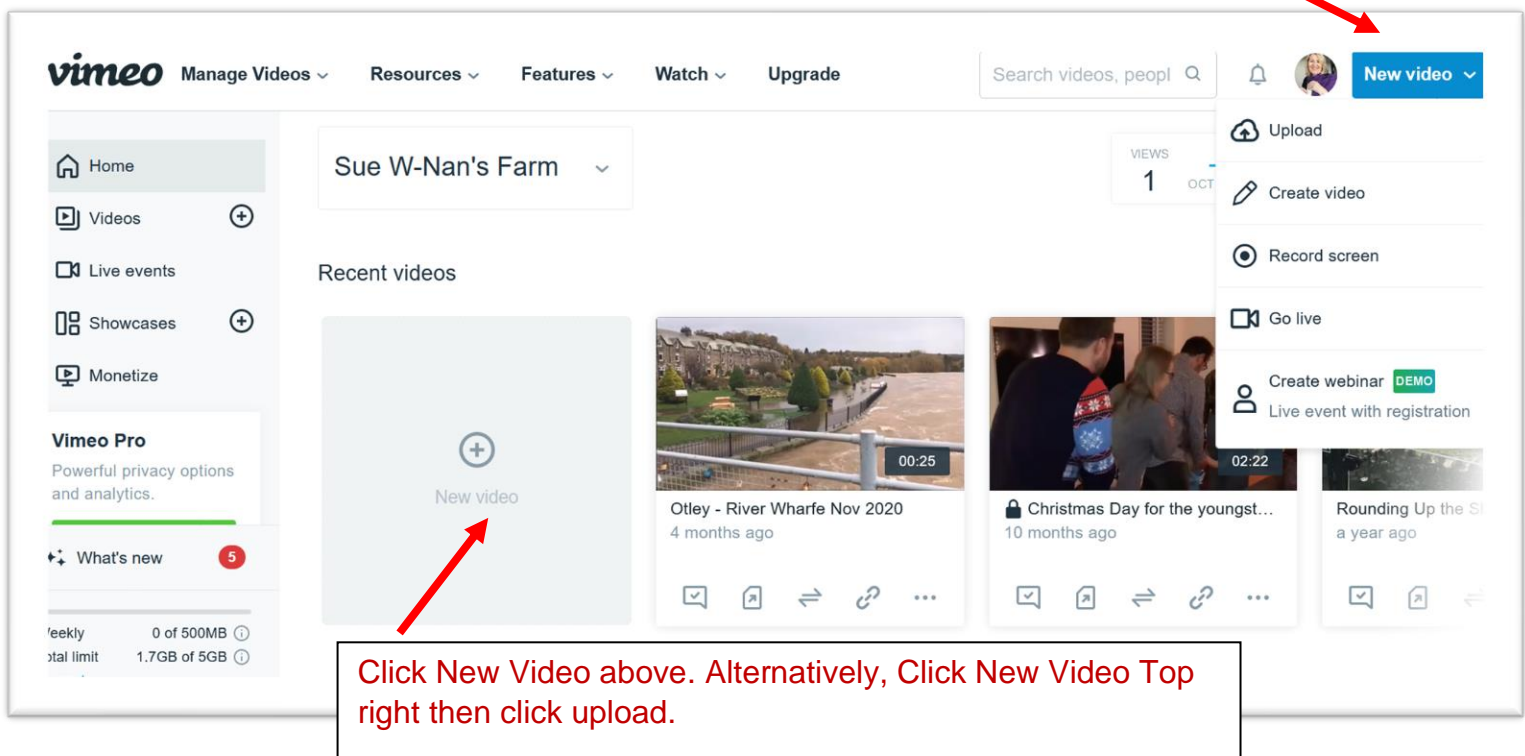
vimeo Manage Videos Resources Features Watch Upgrade

Search videos, peopl

New video

Upload

Create video

Record screen

Go live

Create webinar DEMO
Live event with registration

Home

Videos

Live events

Showcases

Monetize

Vimeo Pro
Powerful privacy options and analytics.

What's new 5

Weekly 0 of 500MB
Total limit 1.7GB of 5GB

Sue W-Nan's Farm

VIEWS
1 OCT

Recent videos

New video

00:25
Otley - River Wharfe Nov 2020
4 months ago

02:22
Christmas Day for the youngst…
10 months ago

Rounding Up the S
a year ago

Click New Video above. Alternatively, Click New Video Top right then click upload.